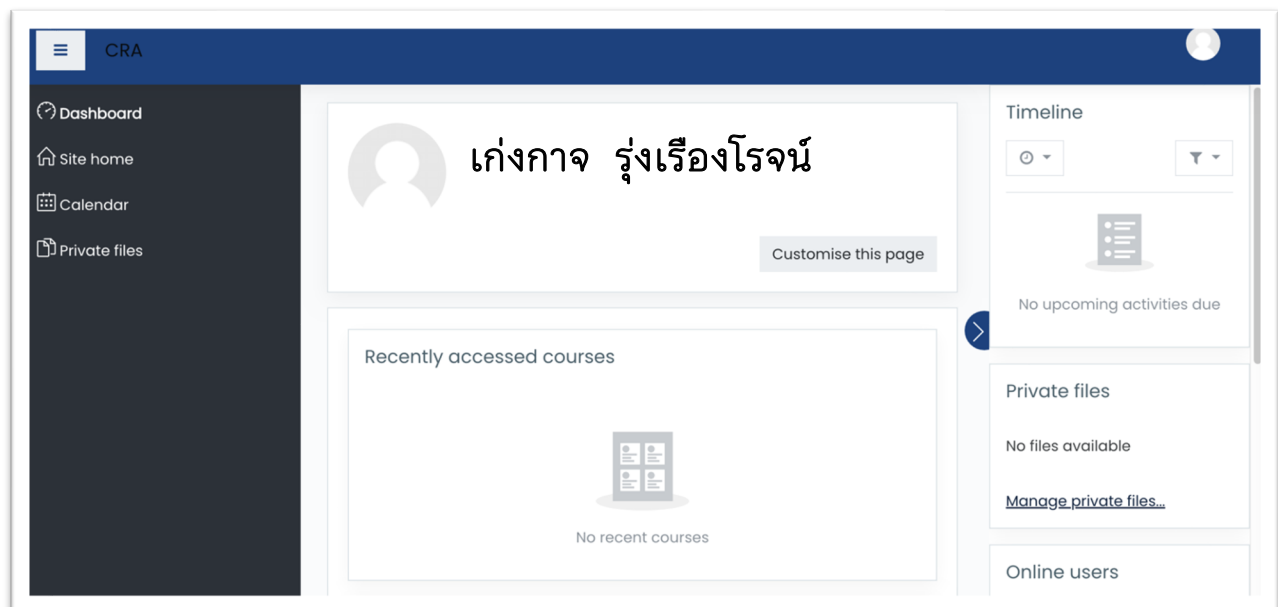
CRA

Dashboard
Site home
Calendar
Private files

เก่งกาจ รุ่งเรืองโรจน์

Customise this page

Recently accessed courses

No recent courses

Timeline

No upcoming activities due

Private files

No files available

Manage private files...

Online users